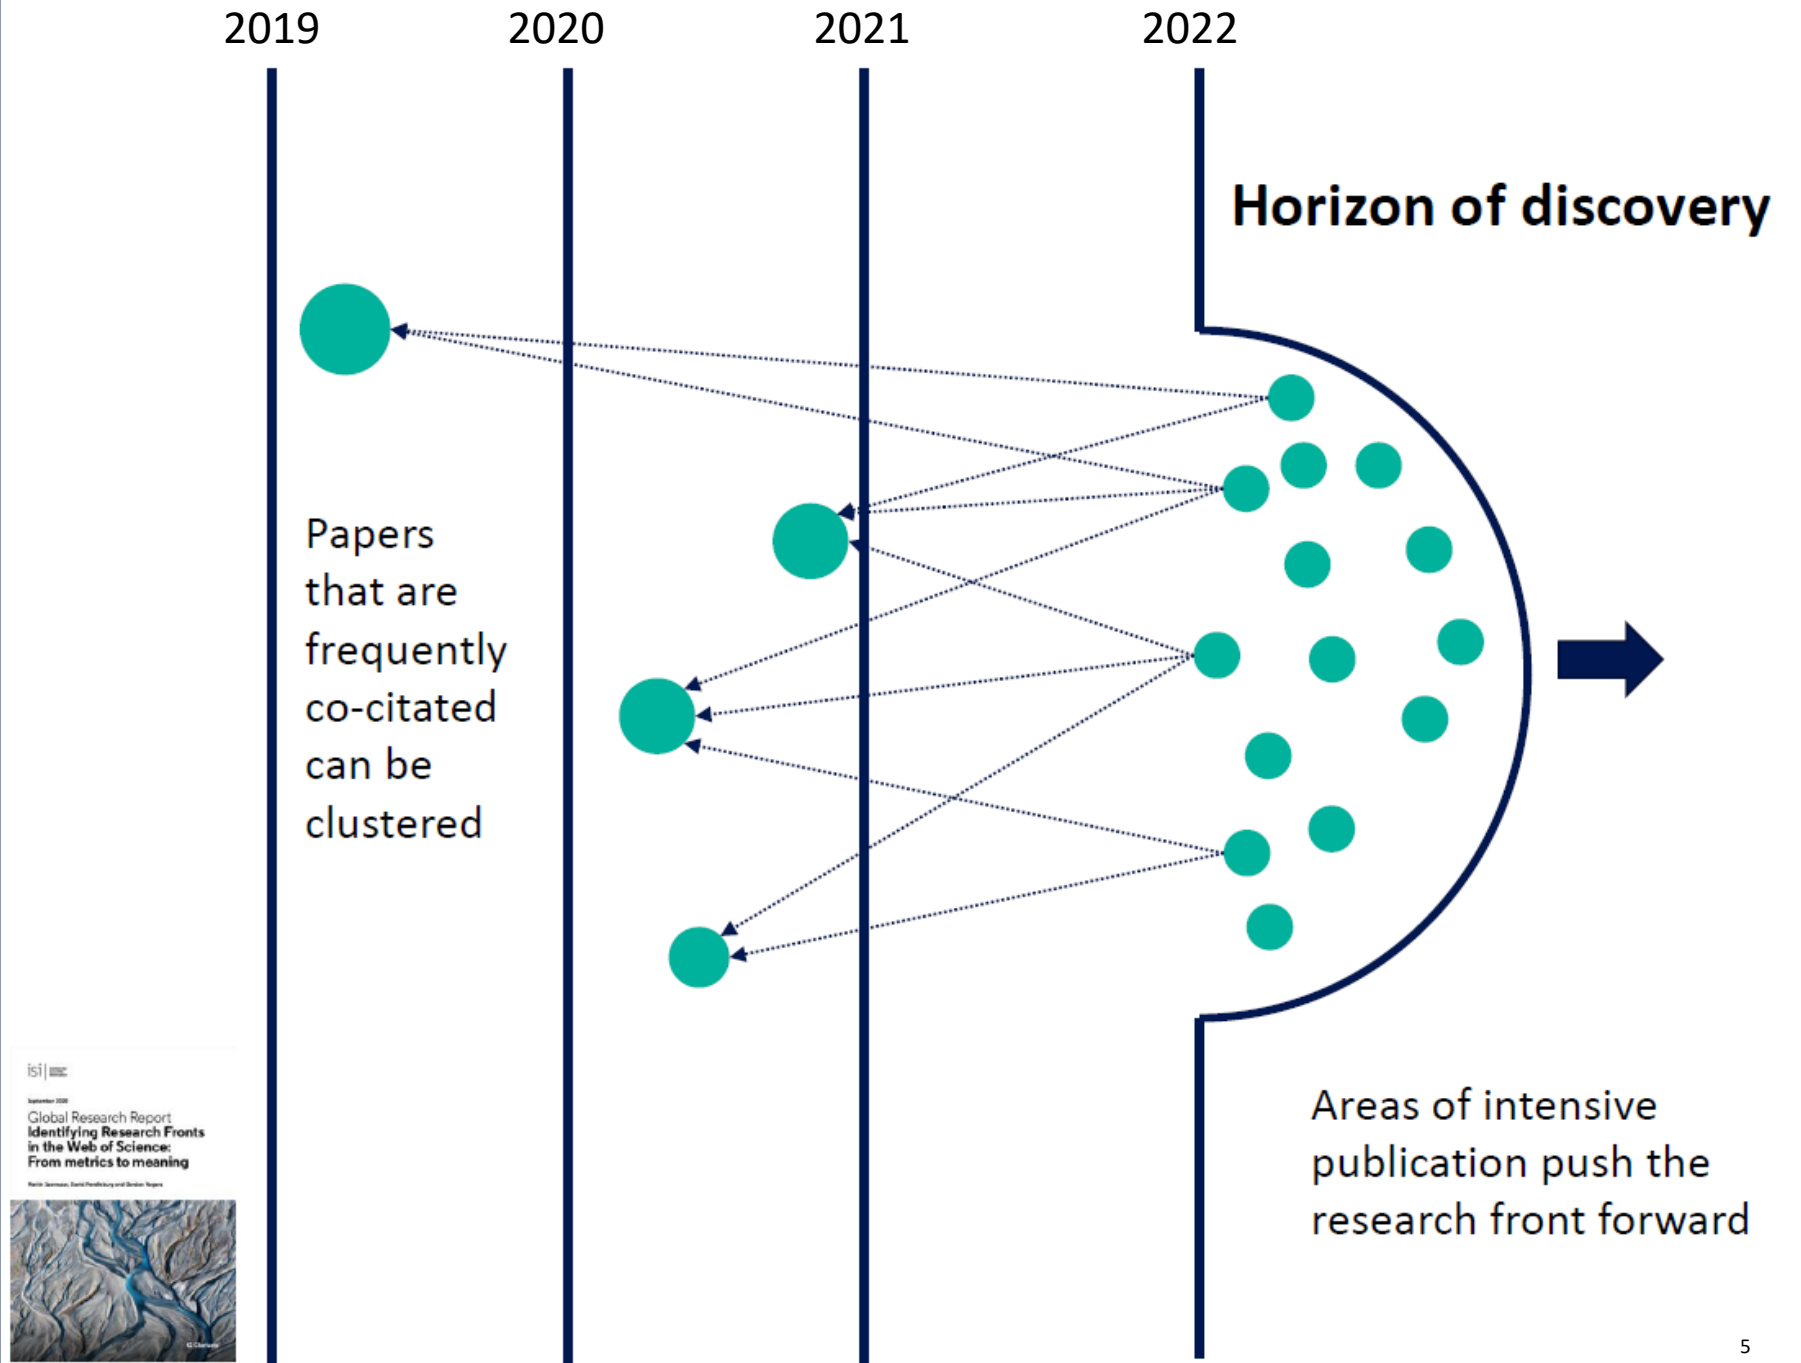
2019
2020
2021
2022

Horizon of discovery

Papers that are frequently co-citated can be clustered

isi | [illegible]

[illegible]

Global Research Report
Identifying Research Fronts in the Web of Science: From metrics to meaning

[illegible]

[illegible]

Areas of intensive publication push the research front forward

5